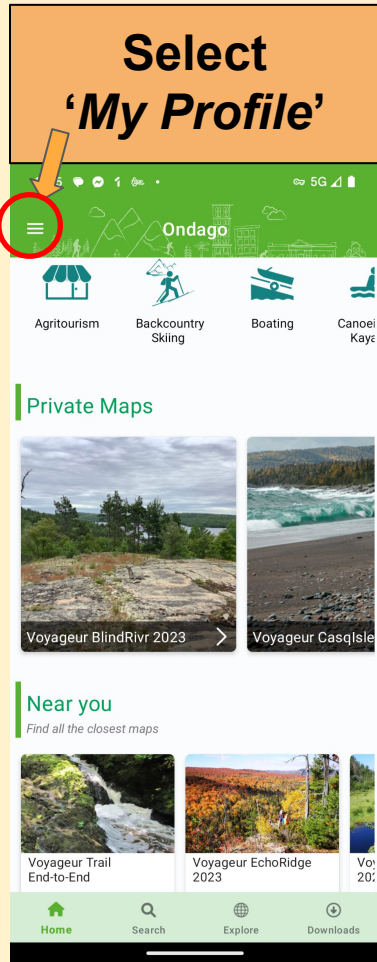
Select
'*My Profile*'

5G

Ondago

Agritourism

Backcountry Skiing

Boating

Canoei Kaya

Private Maps

Voyageur BlindRivr 2023

Voyageur CasqIsle

Near you

Find all the closest maps

Voyageur Trail End-to-End

Voyageur EchoRidge 2023

Vo 202

Home

Search

Explore

Downloads